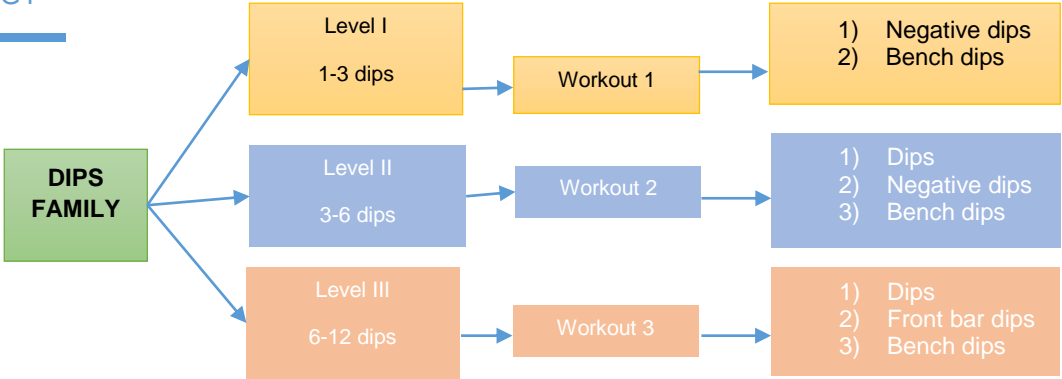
DIPS FAMILY

Level I

1-3 dips

Workout 1

1) Negative dips
2) Bench dips

Level II

3-6 dips

Workout 2

1) Dips
2) Negative dips
3) Bench dips

Level III

6-12 dips

Workout 3

1) Dips
2) Front bar dips
3) Bench dips